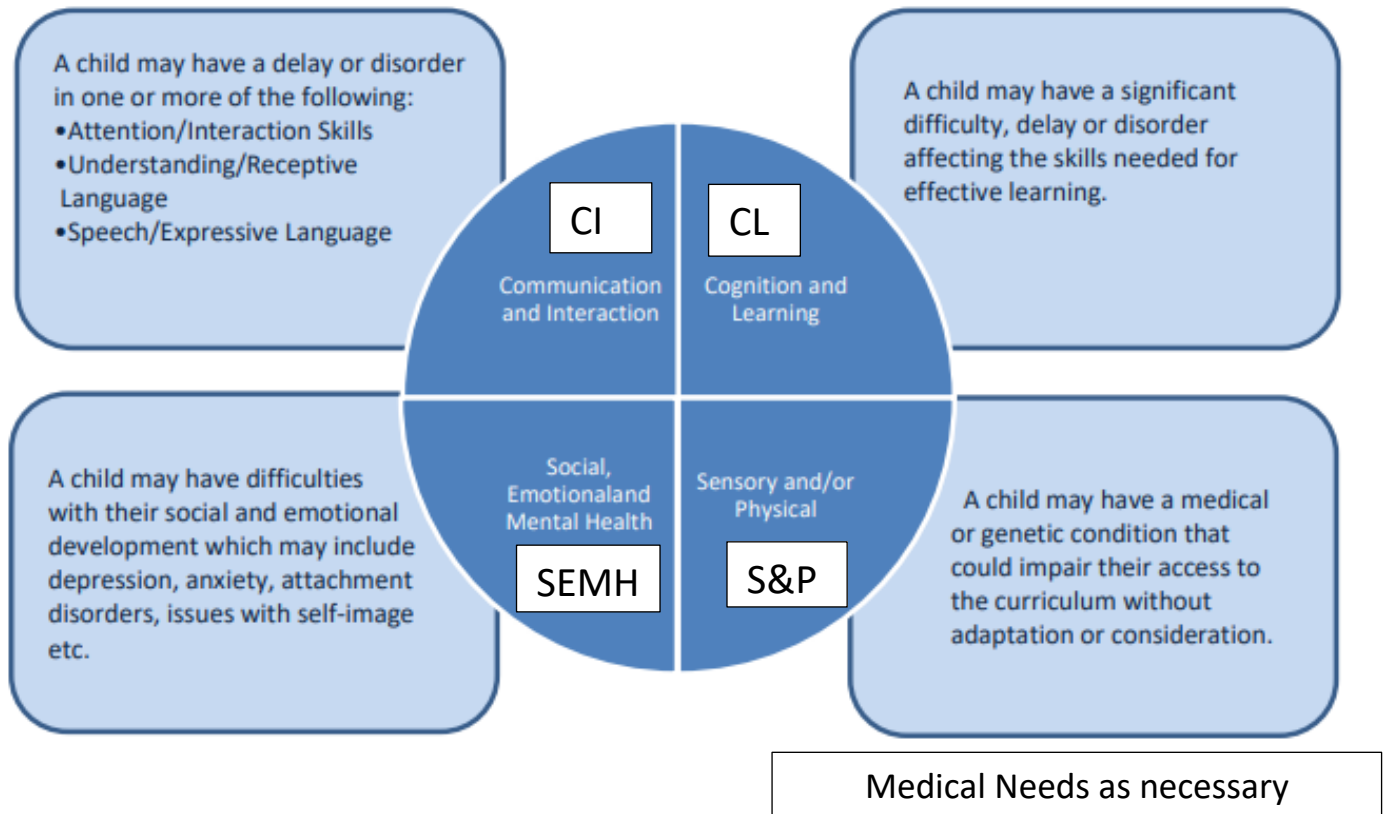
A child may have a delay or disorder in one or more of the following:
•Attention/Interaction Skills
•Understanding/Receptive Language
•Speech/Expressive Language

CI

Communication and Interaction

CL

Cognition and Learning

A child may have a significant difficulty, delay or disorder affecting the skills needed for effective learning.

A child may have difficulties with their social and emotional development which may include depression, anxiety, attachment disorders, issues with self-image etc.

Social, Emotionaland Mental Health

SEMH

Sensory and/or Physical

S&P

A child may have a medical or genetic condition that could impair their access to the curriculum without adaptation or consideration.

Medical Needs as necessary